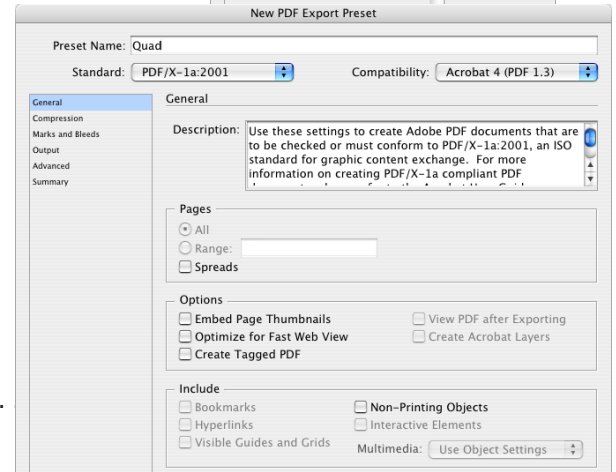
New PDF Export Preset

Preset Name: Quad

Standard: PDF/X-1a:2001

Compatibility: Acrobat 4 (PDF 1.3)

General
Compression
Marks and Bleeds
Output
Advanced
Summary

General

Description: Use these settings to create Adobe PDF documents that are to be checked or must conform to PDF/X-1a:2001, an ISO standard for graphic content exchange. For more information on creating PDF/X-1a compliant PDF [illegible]

Pages
All
Range:
Spreads

Options
Embed Page Thumbnails
Optimize for Fast Web View
Create Tagged PDF
View PDF after Exporting
Create Acrobat Layers

Include
Bookmarks
Hyperlinks
Visible Guides and Grids
Non-Printing Objects
Interactive Elements
Multimedia: Use Object Settings